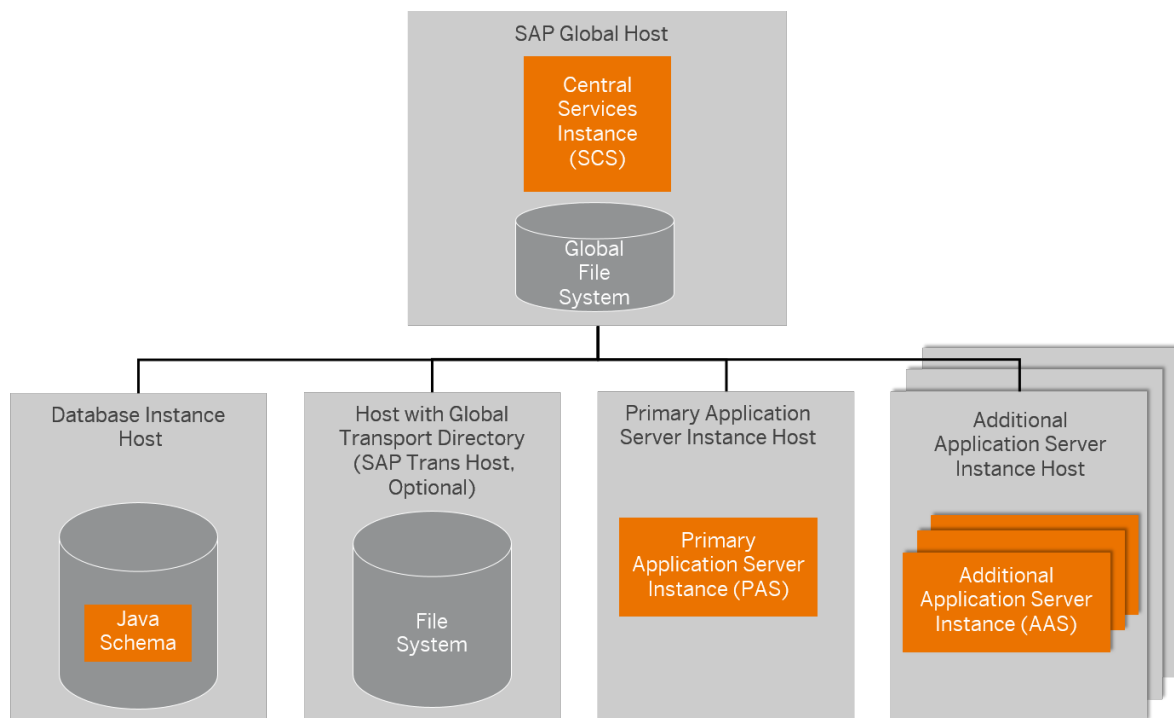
SAP Global Host

Central Services Instance (SCS)

Global File System

Database Instance Host

Java Schema

Host with Global Transport Directory (SAP Trans Host, Optional)

File System

Primary Application Server Instance Host

Primary Application Server Instance (PAS)

Additional Application Server Instance Host

Additional Application Server Instance (AAS)